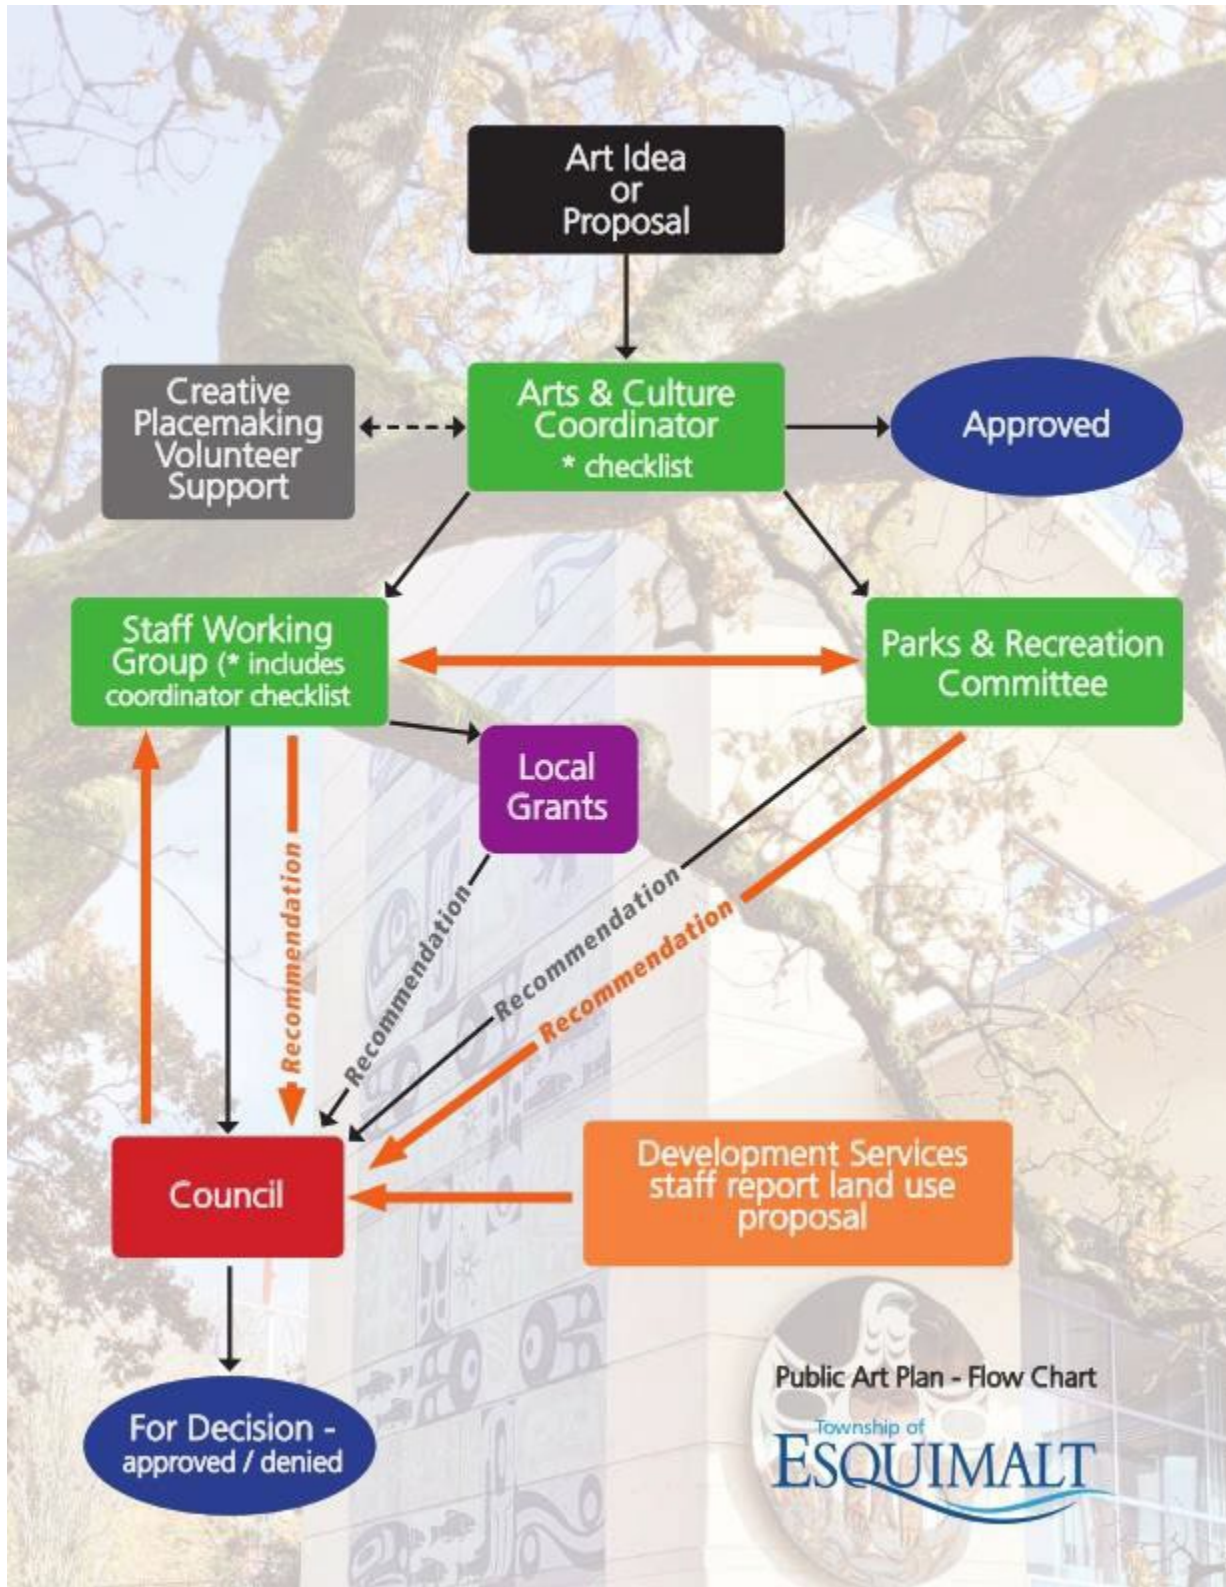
Art Idea or Proposal

Creative Placemaking Volunteer Support

Arts & Culture Coordinator
* checklist

Approved

Staff Working Group (* includes coordinator checklist

Parks & Recreation Committee

Local Grants

Recommendation

Recommendation

Recommendation

Recommendation

Council

Development Services staff report land use proposal

For Decision - approved / denied

Public Art Plan - Flow Chart

Township of
ESQUIMALT